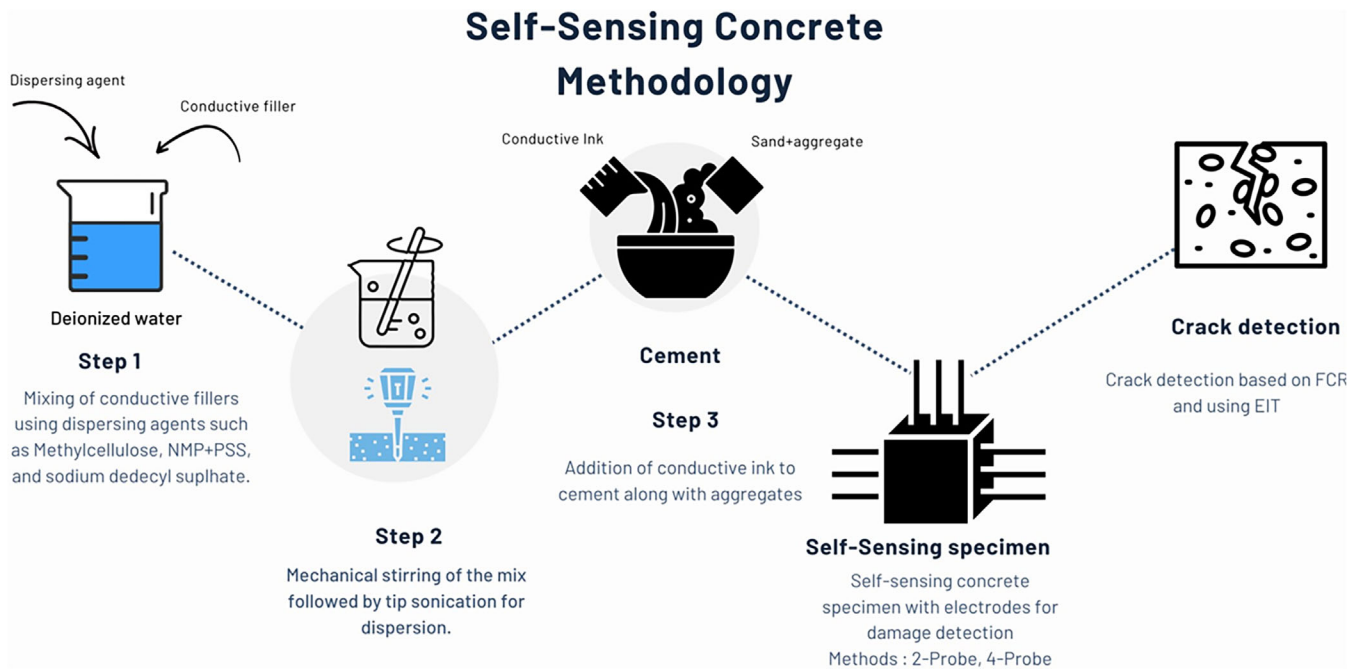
Self-Sensing Concrete Methodology

Dispersing agent

Conductive filler

Deionized water

Step 1

Mixing of conductive fillers using dispersing agents such as Methylcellulose, NMP+PSS, and sodium dedecyl suplhate.

Step 2

Mechanical stirring of the mix followed by tip sonication for dispersion.

Conductive Ink

Sand+aggregate

Cement

Step 3

Addition of conductive ink to cement along with aggregates

Self-Sensing specimen

Self-sensing concrete specimen with electrodes for damage detection Methods : 2-Probe, 4-Probe

Crack detection

Crack detection based on FCR and using EIT